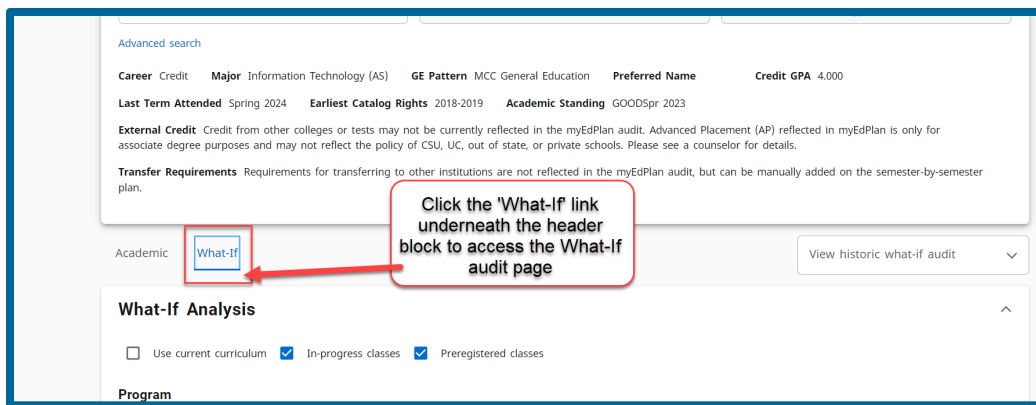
Advanced search

**Career** Credit **Major** Information Technology (AS) **GE Pattern** MCC General Education **Preferred Name** **Credit GPA** 4.000

**Last Term Attended** Spring 2024 **Earliest Catalog Rights** 2018-2019 **Academic Standing** GOODSpr 2023

**External Credit** Credit from other colleges or tests may not be currently reflected in the myEdPlan audit. Advanced Placement (AP) reflected in myEdPlan is only for associate degree purposes and may not reflect the policy of CSU, UC, out of state, or private schools. Please see a counselor for details.

**Transfer Requirements** Requirements for transferring to other institutions are not reflected in the myEdPlan audit, but can be manually added on the semester-by-semester plan.

Click the 'What-If' link underneath the header block to access the What-If audit page

Academic What-If

View historic what-if audit

What-If Analysis

Use current curriculum In-progress classes Preregistered classes

Program